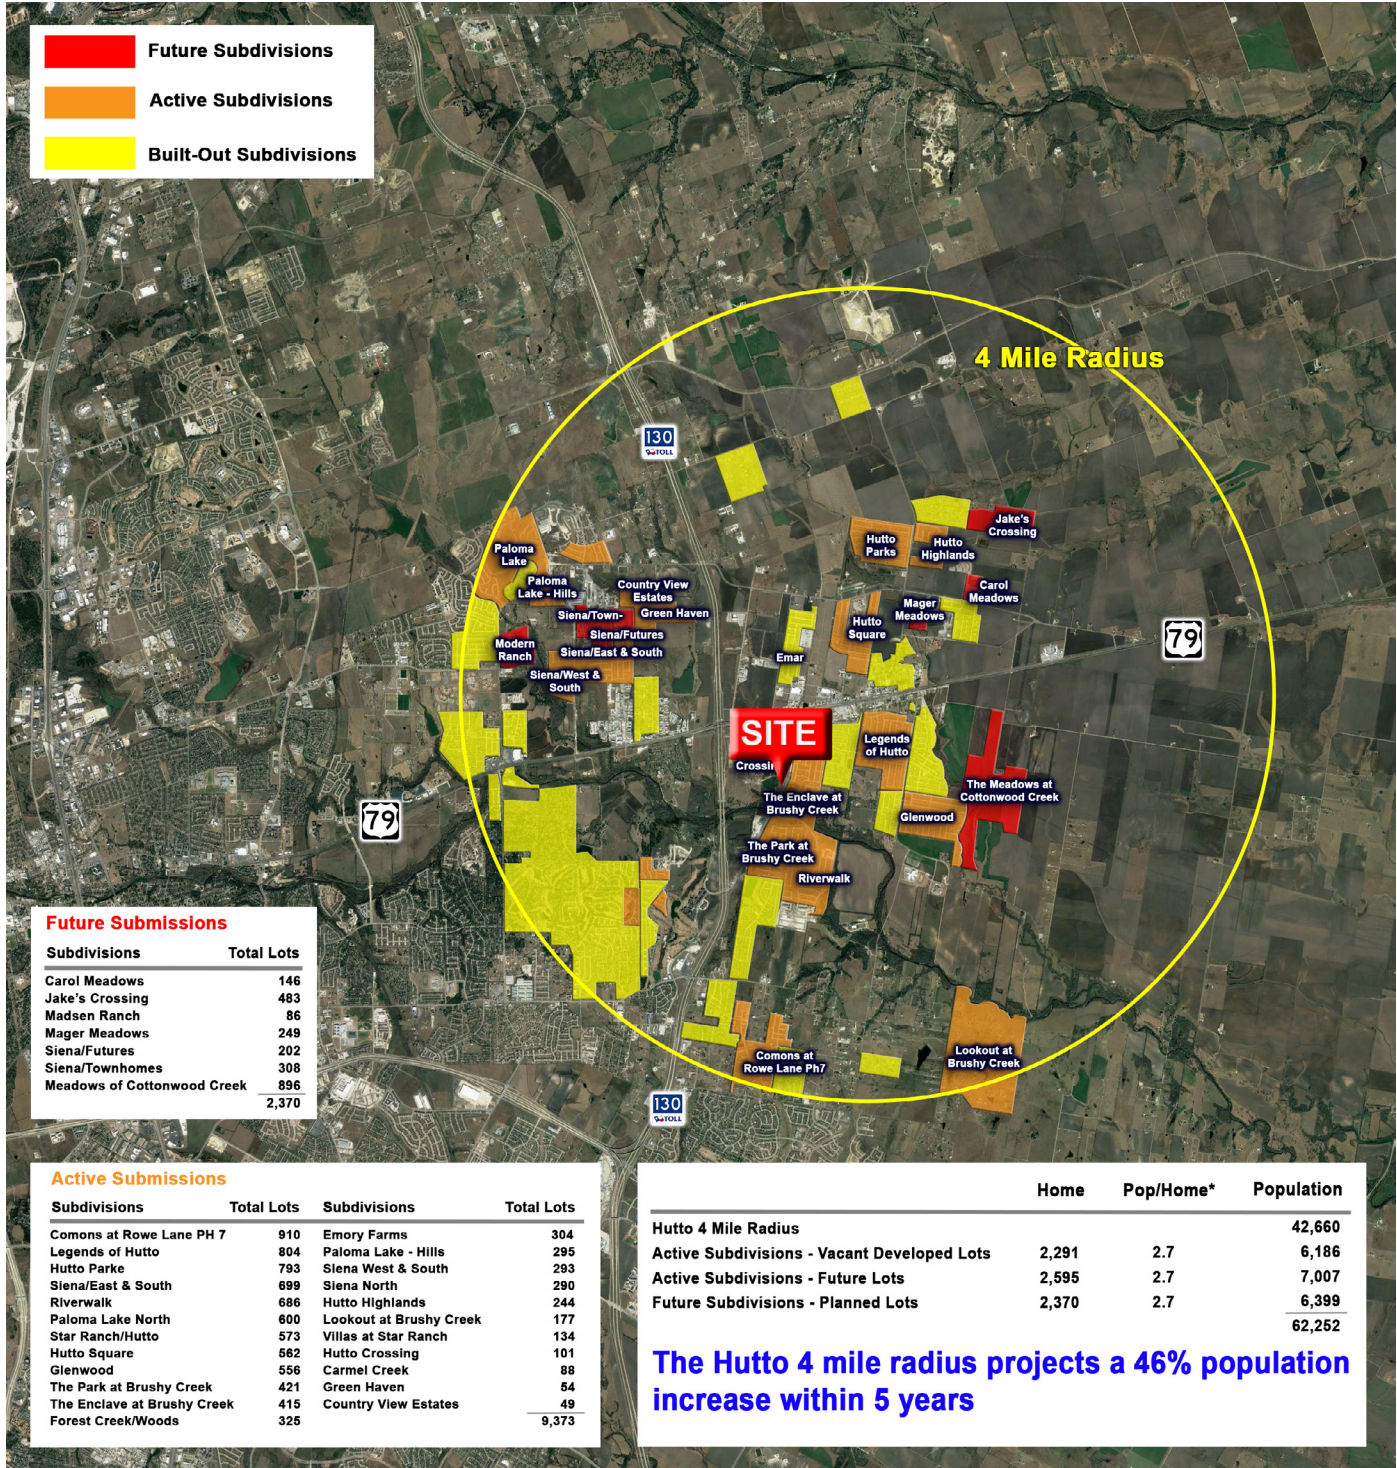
Future Subdivisions
Active Subdivisions
Built-Out Subdivisions

4 Mile Radius

130 TOLL

Paloma Lake
Paloma Lake - Hills
Country View Estates
Siena/Town-
Green Haven
Siena/Futures
Modern Ranch
Siena/East & South
Siena/West & South
Hutto Parks
Hutto Highlands
Jake's Crossing
Carol Meadows
Mager Meadows
Hutto Square
Emar
79
SITE
Crossi
Legends of Hutto
The Meadows at Cottonwood Creek
The Enclave at Brushy Creek
Glenwood
The Park at Brushy Creek
Riverwalk
79
Commons at Rowe Lane Ph7
Lookout at Brushy Creek
130 TOLL

Future Submissions

| Subdivisions | Total Lots |
|---|---|
| Carol Meadows | 146 |
| Jake's Crossing | 483 |
| Madsen Ranch | 86 |
| Mager Meadows | 249 |
| Siena/Futures | 202 |
| Siena/Townhomes | 308 |
| Meadows of Cottonwood Creek | 896 |
| | 2,370 |

Active Submissions

| Subdivisions | Total Lots | Subdivisions | Total Lots |
|---|---|---|---|
| Comons at Rowe Lane PH 7 | 910 | Emory Farms | 304 |
| Legends of Hutto | 804 | Paloma Lake - Hills | 295 |
| Hutto Parke | 793 | Siena West & South | 293 |
| Siena/East & South | 699 | Siena North | 290 |
| Riverwalk | 686 | Hutto Highlands | 244 |
| Paloma Lake North | 600 | Lookout at Brushy Creek | 177 |
| Star Ranch/Hutto | 573 | Villas at Star Ranch | 134 |
| Hutto Square | 562 | Hutto Crossing | 101 |
| Glenwood | 556 | Carmel Creek | 88 |
| The Park at Brushy Creek | 421 | Green Haven | 54 |
| The Enclave at Brushy Creek | 415 | Country View Estates | 49 |
| Forest Creek/Woods | 325 | | 9,373 |

| | Home | Pop/Home* | Population |
|---|---|---|---|
| Hutto 4 Mile Radius | | | 42,660 |
| Active Subdivisions - Vacant Developed Lots | 2,291 | 2.7 | 6,186 |
| Active Subdivisions - Future Lots | 2,595 | 2.7 | 7,007 |
| Future Subdivisions - Planned Lots | 2,370 | 2.7 | 6,399 |
| | | | 62,252 |

The Hutto 4 mile radius projects a 46% population increase within 5 years